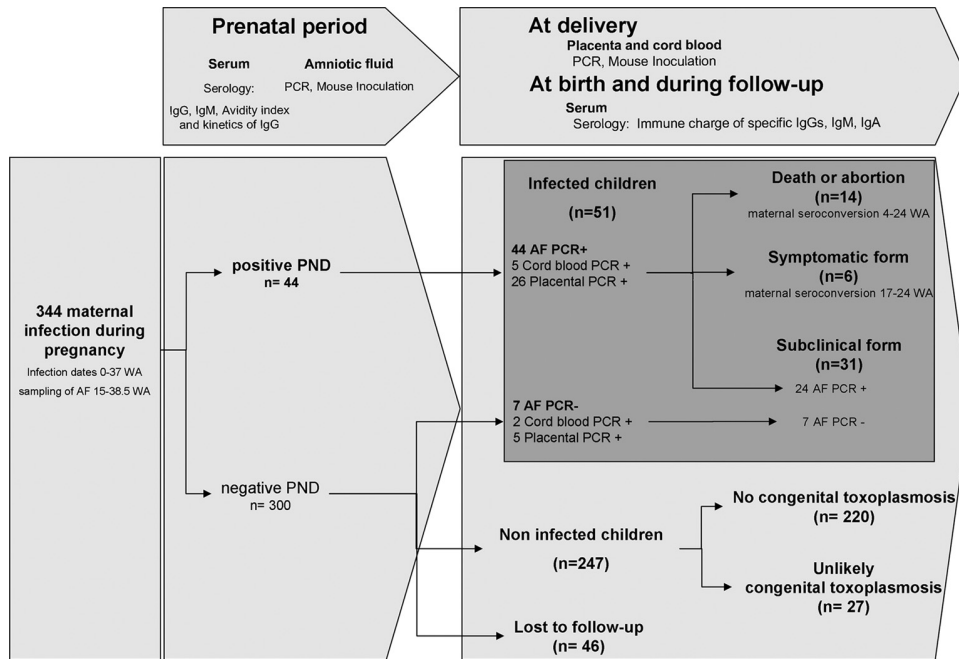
Prenatal period

Serum

Serology:

IgG, IgM, Avidity index and kinetics of IgG

Amniotic fluid

PCR, Mouse Inoculation

At delivery

Placenta and cord blood

PCR, Mouse Inoculation

At birth and during follow-up

Serum

Serology: Immune charge of specific IgGs, IgM, IgA

344 maternal infection during pregnancy

Infection dates 0-37 WA

sampling of AF 15-38.5 WA

positive PND

n= 44

negative PND

n= 300

Infected children

(n=51)

44 AF PCR+

5 Cord blood PCR +

26 Placental PCR +

Death or abortion

(n=14)

maternal seroconversion 4-24 WA

Symptomatic form

(n=6)

maternal seroconversion 17-24 WA

Subclinical form

(n=31)

24 AF PCR +

7 AF PCR-

2 Cord blood PCR +

5 Placental PCR +

7 AF PCR -

Non infected children

(n=247)

No congenital toxoplasmosis

(n= 220)

Unlikely congenital toxoplasmosis

(n= 27)

Lost to follow-up

(n= 46)